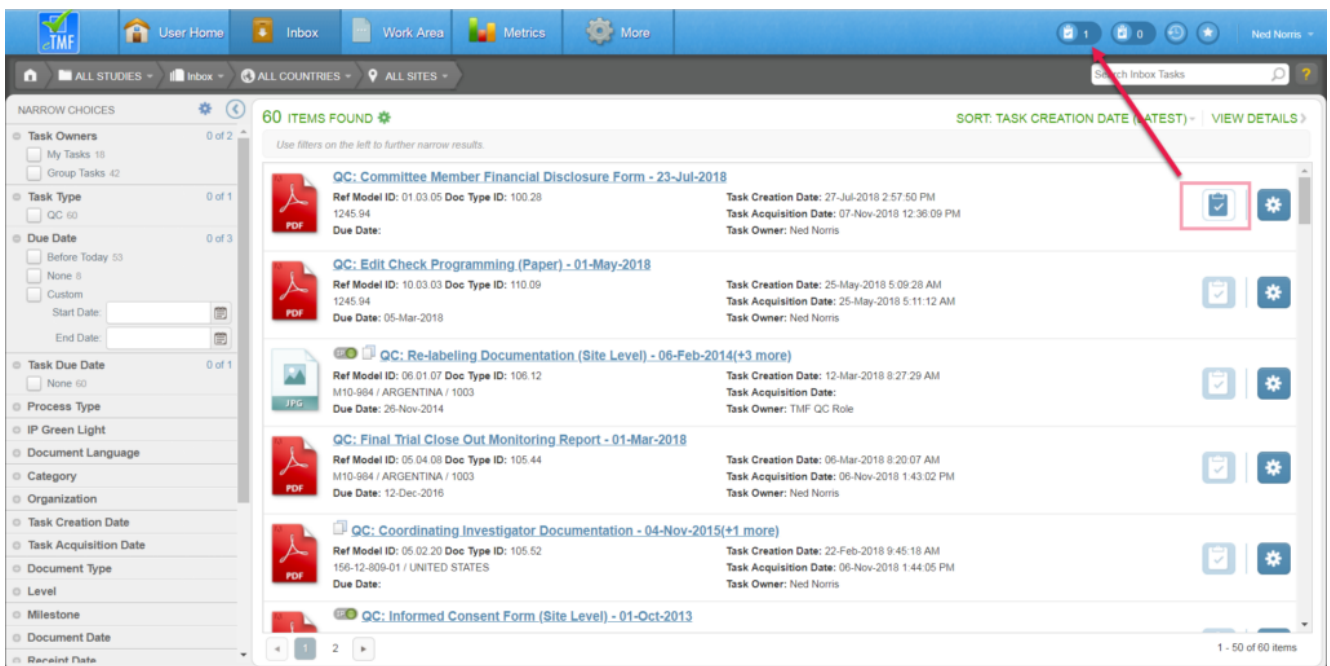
eTMF User Home Inbox Work Area Metrics More 1 0 Ned Norris

ALL STUDIES Inbox ALL COUNTRIES ALL SITES Search Inbox Tasks ?

NARROW CHOICES

Task Owners 0 of 2
My Tasks 18
Group Tasks 42

Task Type 0 of 1
QC 60

Due Date 0 of 3
Before Today 53
None 8
Custom
Start Date:
End Date:

Task Due Date 0 of 1
None 60

Process Type
IP Green Light
Document Language
Category
Organization
Task Creation Date
Task Acquisition Date
Document Type
Level
Milestone
Document Date
Receipt Date

60 ITEMS FOUND
SORT: TASK CREATION DATE (LATEST) VIEW DETAILS
Use filters on the left to further narrow results.

QC: Committee Member Financial Disclosure Form - 23-Jul-2018
Ref Model ID: 01.03.05 Doc Type ID: 100.28
1245.94
Due Date:
Task Creation Date: 27-Jul-2018 2:57:50 PM
Task Acquisition Date: 07-Nov-2018 12:36:09 PM
Task Owner: Ned Norris

QC: Edit Check Programming (Paper) - 01-May-2018
Ref Model ID: 10.03.03 Doc Type ID: 110.09
1245.94
Due Date: 05-Mar-2018
Task Creation Date: 25-May-2018 5:09:28 AM
Task Acquisition Date: 25-May-2018 5:11:12 AM
Task Owner: Ned Norris

QC: Re-labeling Documentation (Site Level) - 06-Feb-2014(+3 more)
Ref Model ID: 06.01.07 Doc Type ID: 106.12
M10-984 / ARGENTINA / 1003
Due Date: 26-Nov-2014
Task Creation Date: 12-Mar-2018 8:27:29 AM
Task Acquisition Date:
Task Owner: TMF QC Role

QC: Final Trial Close Out Monitoring Report - 01-Mar-2018
Ref Model ID: 05.04.08 Doc Type ID: 105.44
M10-984 / ARGENTINA / 1003
Due Date: 12-Dec-2016
Task Creation Date: 06-Mar-2018 8:20:07 AM
Task Acquisition Date: 06-Nov-2018 1:43:02 PM
Task Owner: Ned Norris

QC: Coordinating Investigator Documentation - 04-Nov-2015(+1 more)
Ref Model ID: 05.02.20 Doc Type ID: 105.52
156-12-809-01 / UNITED STATES
Due Date:
Task Creation Date: 22-Feb-2018 9:45:18 AM
Task Acquisition Date: 06-Nov-2018 1:44:05 PM
Task Owner: Ned Norris

QC: Informed Consent Form (Site Level) - 01-Oct-2013

1 2
1 - 50 of 60 items